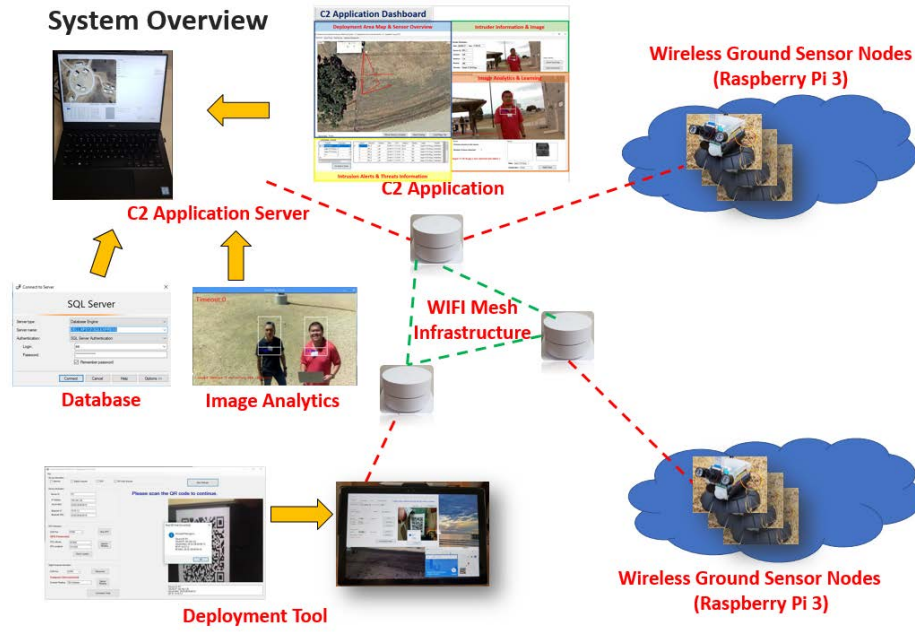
System Overview

C2 Application Dashboard

Deployment Area Map & Sensor Overview

Intruder Information & Image

Image Analytics & Learning

Intrusion Alerts & Threats Information

C2 Application

Wireless Ground Sensor Nodes
(Raspberry Pi 3)

C2 Application Server

Connect to Server

SQL Server

Server type: Database Engine

Server name:

Authentication: SQL Server Authentication

Login:

Password:

Remember password

Connect Cancel Help Options >>

Database

Image Analytics

WIFI Mesh Infrastructure

Please scan the QR code to continue.

Deployment Tool

Wireless Ground Sensor Nodes
(Raspberry Pi 3)